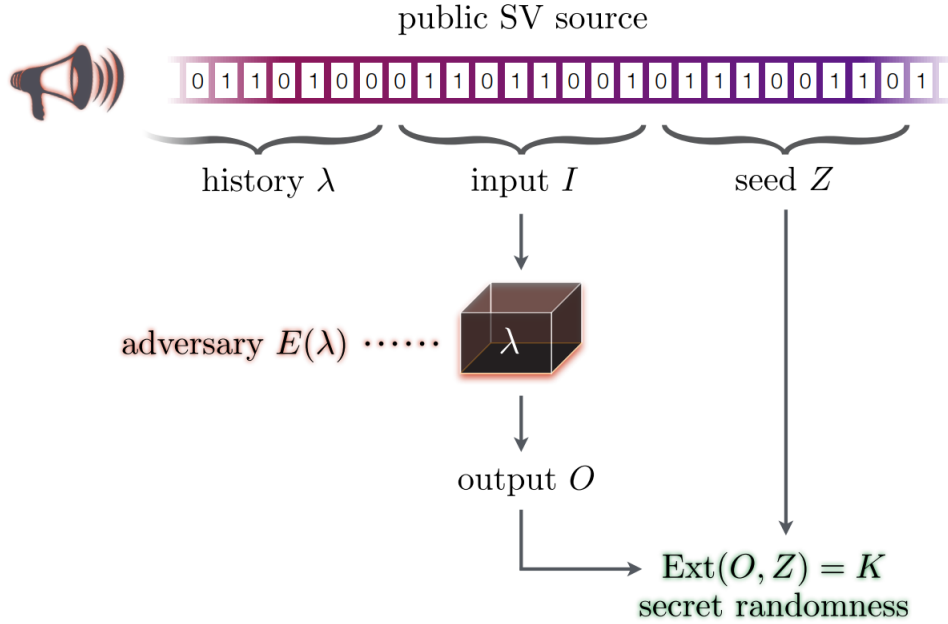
public SV source

0 1 1 0 1 0 0 0 1 1 0 1 1 0 0 1 0 1 1 1 0 0 1 1 0 1

history $\lambda$

input $I$

seed $Z$

adversary $E(\lambda)$ ······

$\lambda$

output $O$

$\mathrm{Ext}(O, Z) = K$
secret randomness